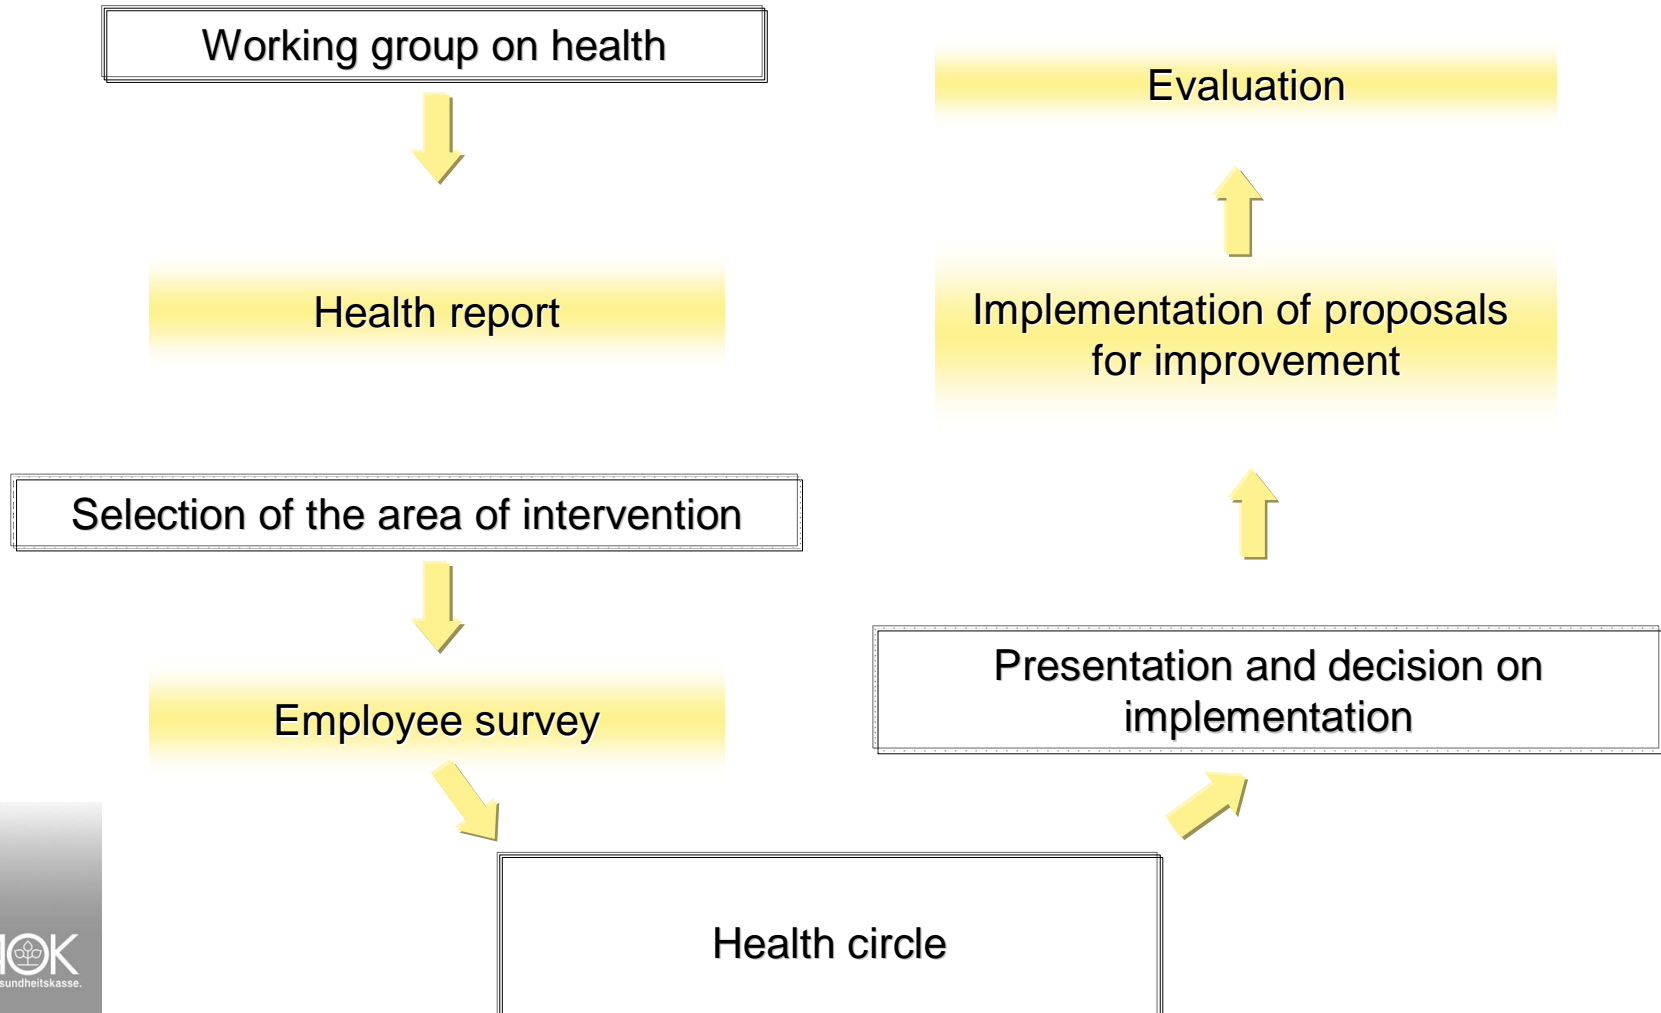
Working group on health

Health report

Selection of the area of intervention

Employee survey

Health circle

Presentation and decision on implementation

Implementation of proposals for improvement

Evaluation

OK
sundheitskasse.